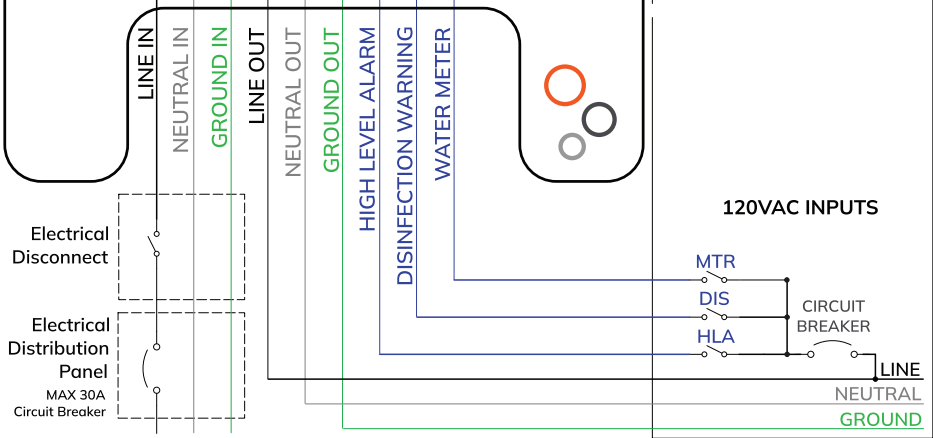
LINE IN
NEUTRAL IN
GROUND IN
LINE OUT
NEUTRAL OUT
GROUND OUT
HIGH LEVEL ALARM
DISINFECTION WARNING
WATER METER

120VAC INPUTS

Electrical Disconnect

Electrical Distribution Panel
MAX 30A Circuit Breaker

MTR
DIS
HLA

CIRCUIT BREAKER

LINE
NEUTRAL
GROUND